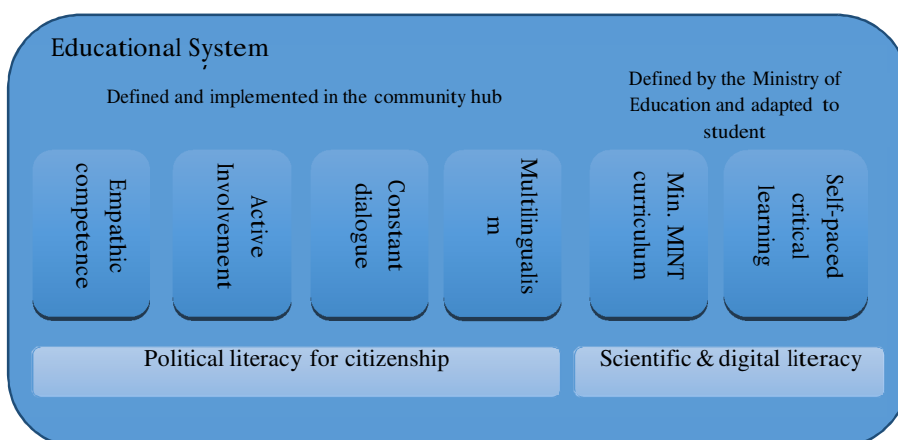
Educational System

Defined and implemented in the community hub

Defined by the Ministry of Education and adapted to student

Empathic competence

Active Involvement

Constant dialogue

Multilingualis m

Min. MINT curriculum

Self-paced critical learning

Political literacy for citizenship

Scientific & digital literacy